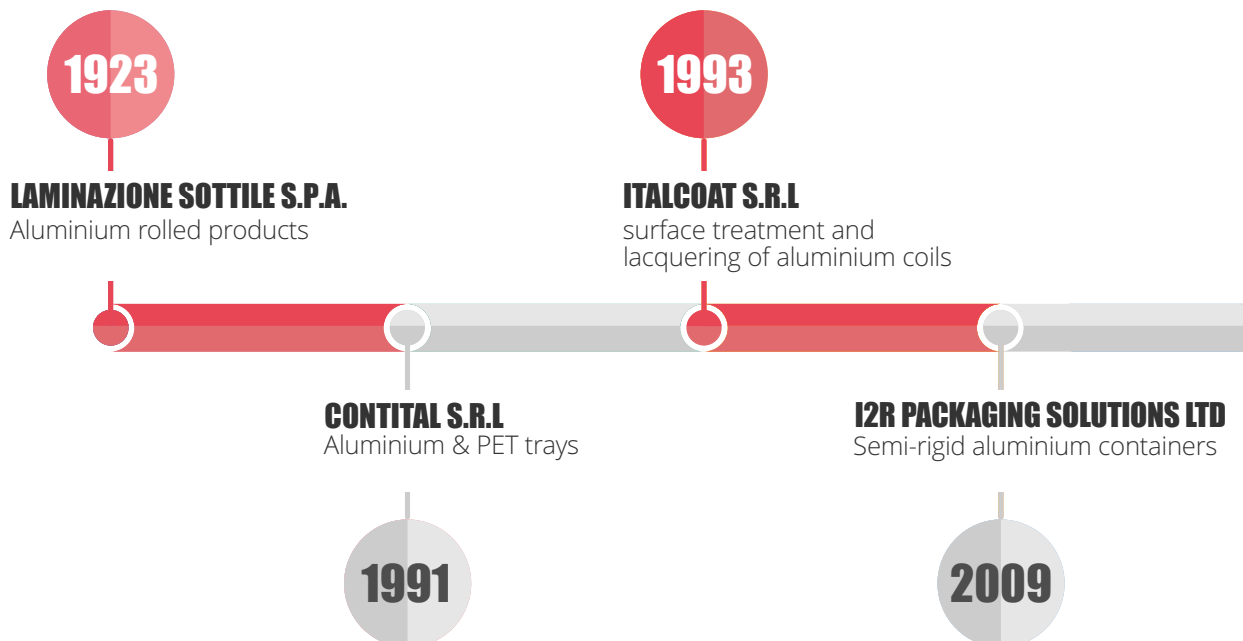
1923

LAMINAZIONE SOTTILE S.P.A.
Aluminium rolled products

1993

ITALCOAT S.R.L
surface treatment and lacquering of aluminium coils

CONTITAL S.R.L
Aluminium & PET trays

1991

I2R PACKAGING SOLUTIONS LTD
Semi-rigid aluminium containers

2009